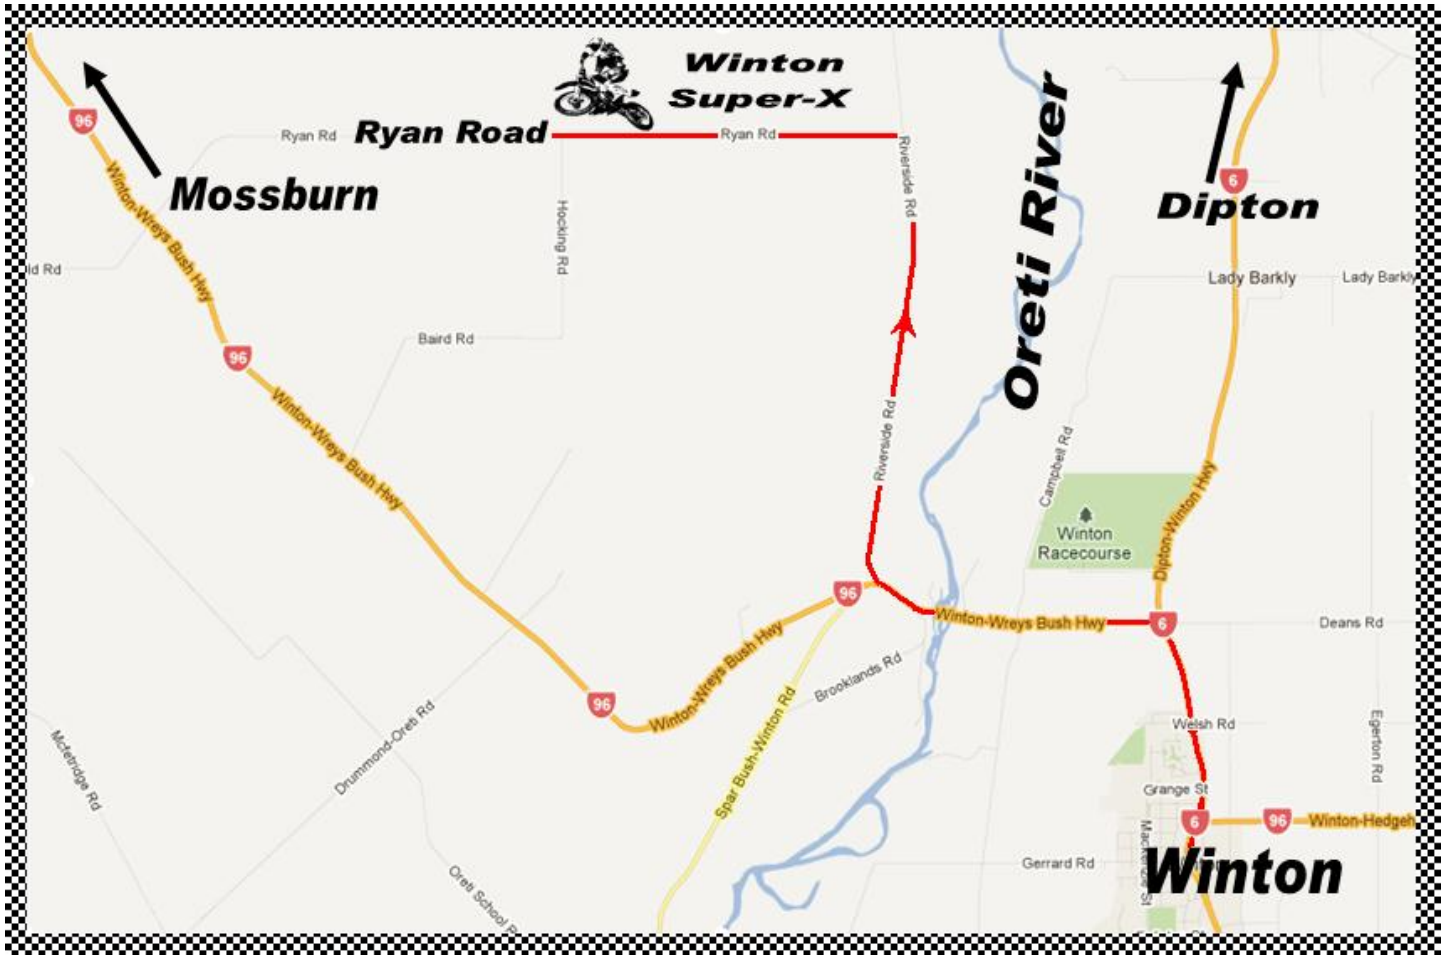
Winton Super-X

Ryan Rd

Ryan Road

Ryan Rd

Mossburn

96

Winton-Wreys Bush Hwy

ld Rd

Hocking Rd

Riverside Rd

Oreti River

6

Dipton

Lady Barkly

Lady Barkly

Baird Rd

96

Winton-Wreys Bush Hwy

Riverside Rd

Campbell Rd

Winton Racecourse

Dipton-Winton Hwy

96

Winton-Wreys Bush Hwy

6

Deans Rd

Brooklands Rd

Winton-Wreys Bush Hwy

96

Spar Bush-Winton Rd

Drummond-Oreti Rd

Welsh Rd

Egerton Rd

Mcfetridge Rd

Grange St

6

96

Winton-Hedgeh

Gerrard Rd

Mackenzie St

Oreti School R

Winton